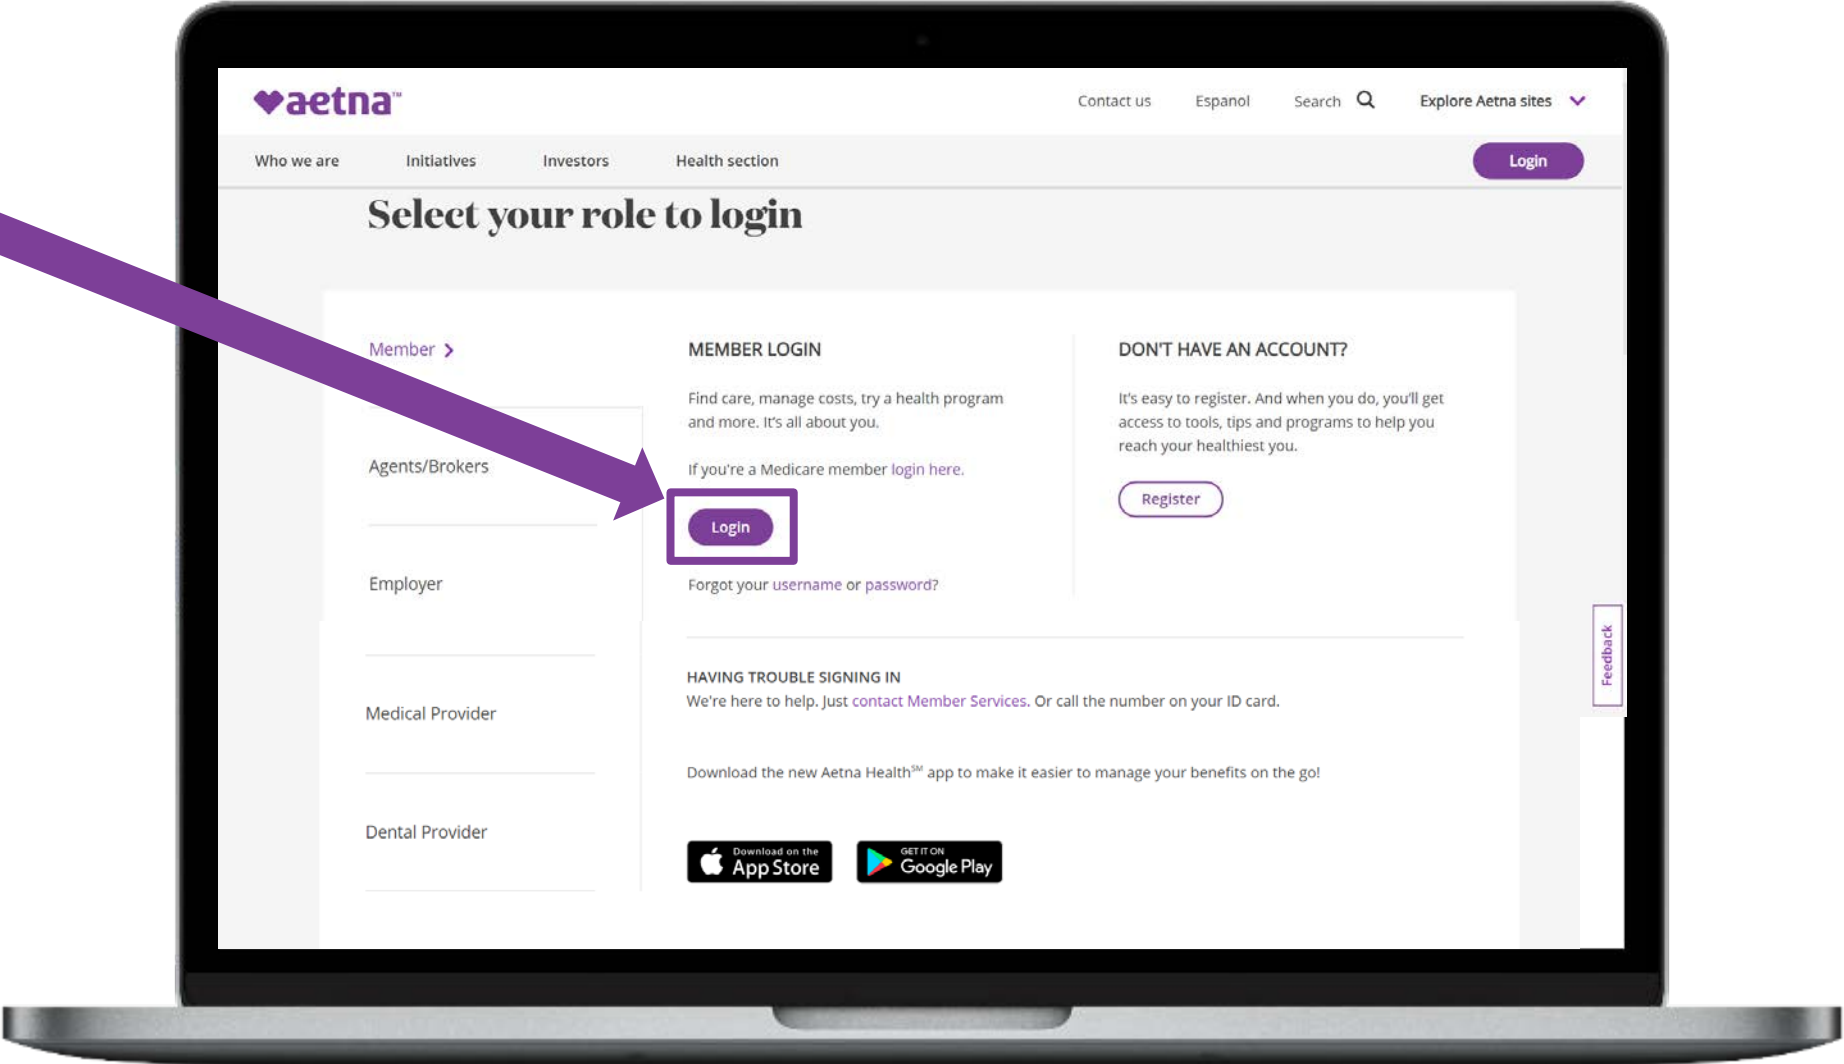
aetna™

Contact us Espanol Search Explore Aetna sites

Who we are Initiatives Investors Health section Login

Select your role to login

Member >

Agents/Brokers

Employer

Medical Provider

Dental Provider

MEMBER LOGIN

Find care, manage costs, try a health program and more. It's all about you.

If you're a Medicare member login here.

Login

Forgot your username or password?

DON'T HAVE AN ACCOUNT?

It's easy to register. And when you do, you'll get access to tools, tips and programs to help you reach your healthiest you.

Register

HAVING TROUBLE SIGNING IN

We're here to help. Just contact Member Services. Or call the number on your ID card.

Download the new Aetna Health℠ app to make it easier to manage your benefits on the go!

Download on the App Store

GET IT ON Google Play

Feedback